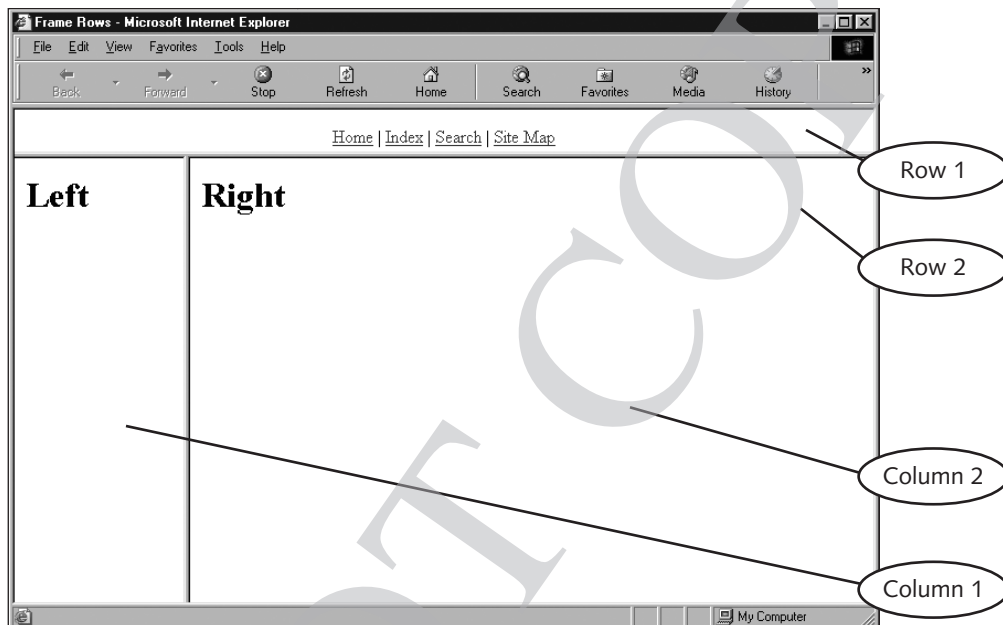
Frame Rows - Microsoft Internet Explorer

File Edit View Favorites Tools Help

Back Forward Stop Refresh Home Search Favorites Media History

Home | Index | Search | Site Map

Row 1

Left

Right

Row 2

Column 2

Column 1

My Computer